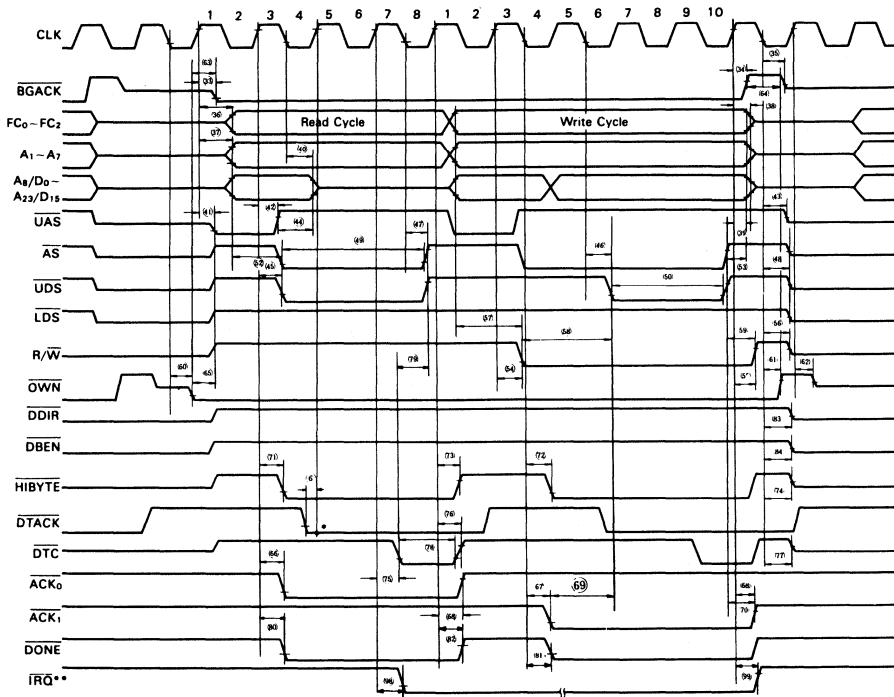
CLK
1 2 3 4 5 6 7 8 1 2 3 4 5 6 7 8 9 10
$\overline{BGACK}$
$FC_0 \sim FC_2$
Read Cycle
Write Cycle
$A_1 \sim A_7$
$A_8/D_0 \sim A_{23}/D_{15}$
$\overline{UAS}$
$\overline{AS}$
$\overline{UDS}$
$\overline{LDS}$
$R/\overline{W}$
$\overline{OWN}$
$\overline{DDIR}$
$\overline{DBEN}$
HIBYTE
$\overline{DTACK}$
$\overline{DTC}$
$\overline{ACK_0}$
$\overline{ACK_1}$
$\overline{DONE}$
$\overline{IRQ}$••
63
33
36
37
40
41
42
44
49
47
52
45
60
65
46
50
57
58
54
79
71
73
72
76
78
66
75
67
69
80
68
82
81
98
34
35
64
38
43
39
53
48
59
56
61
62
57
83
84
74
77
68
70
99